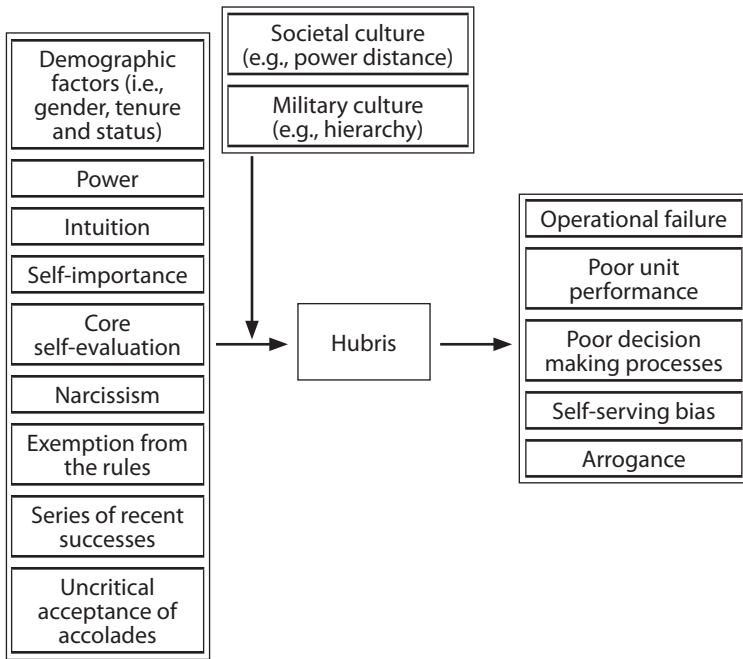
Demographic factors (i.e., gender, tenure and status)

Power

Intuition

Self-importance

Core self-evaluation

Narcissism

Exemption from the rules

Series of recent successes

Uncritical acceptance of accolades

Societal culture (e.g., power distance)

Military culture (e.g., hierarchy)

Hubris

Operational failure

Poor unit performance

Poor decision making processes

Self-serving bias

Arrogance